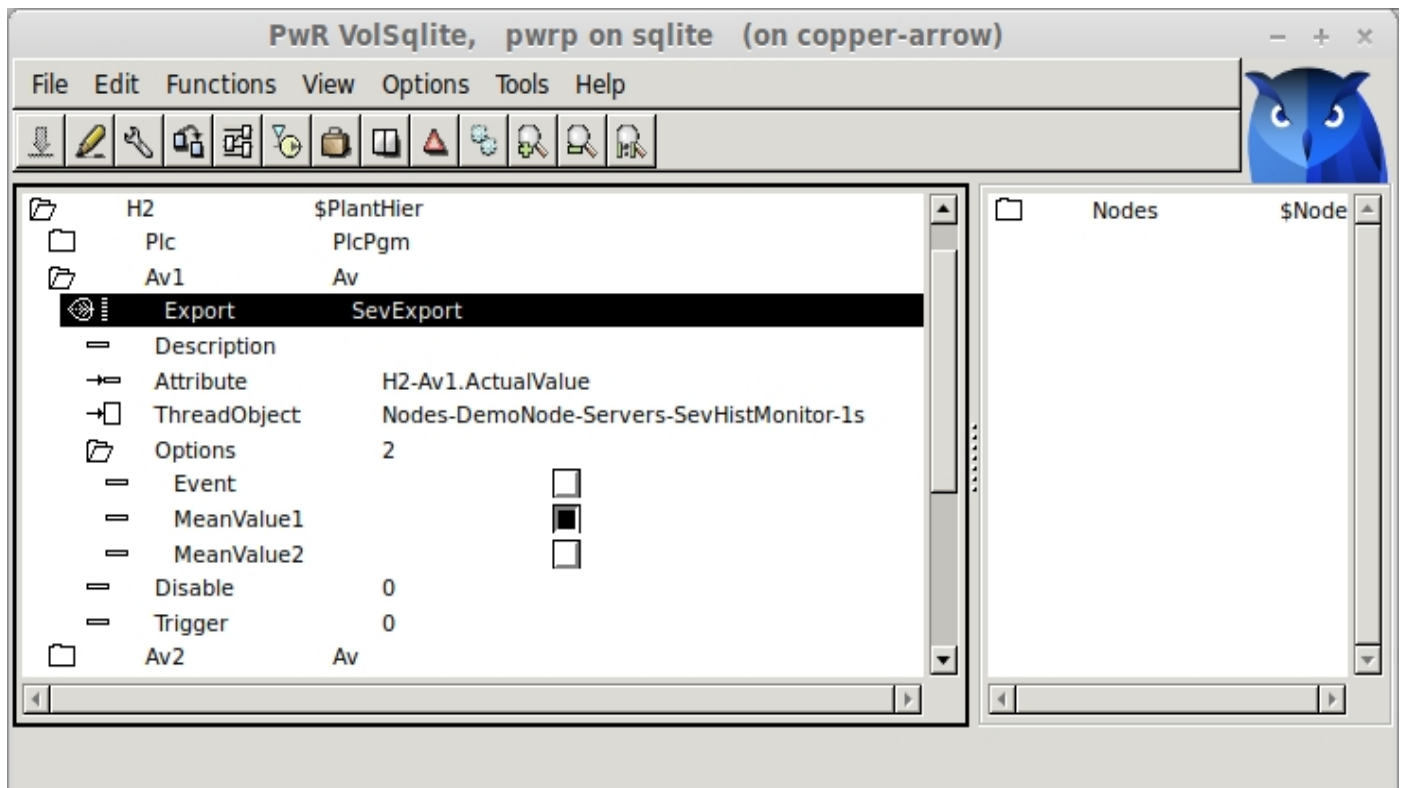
PwR VolSqlite, pwrp on sqlite (on copper-arrow)

File Edit Functions View Options Tools Help

| | |
|---|---|
| H2 | $PlantHier |
| Plc | PlcPgm |
| Av1 | Av |
| Export | SevExport |
| Description | |
| Attribute | H2-Av1.ActualValue |
| ThreadObject | Nodes-DemoNode-Servers-SevHistMonitor-1s |
| Options | 2 |
| Event | |
| MeanValue1 | |
| MeanValue2 | |
| Disable | 0 |
| Trigger | 0 |
| Av2 | Av |

Nodes $Node